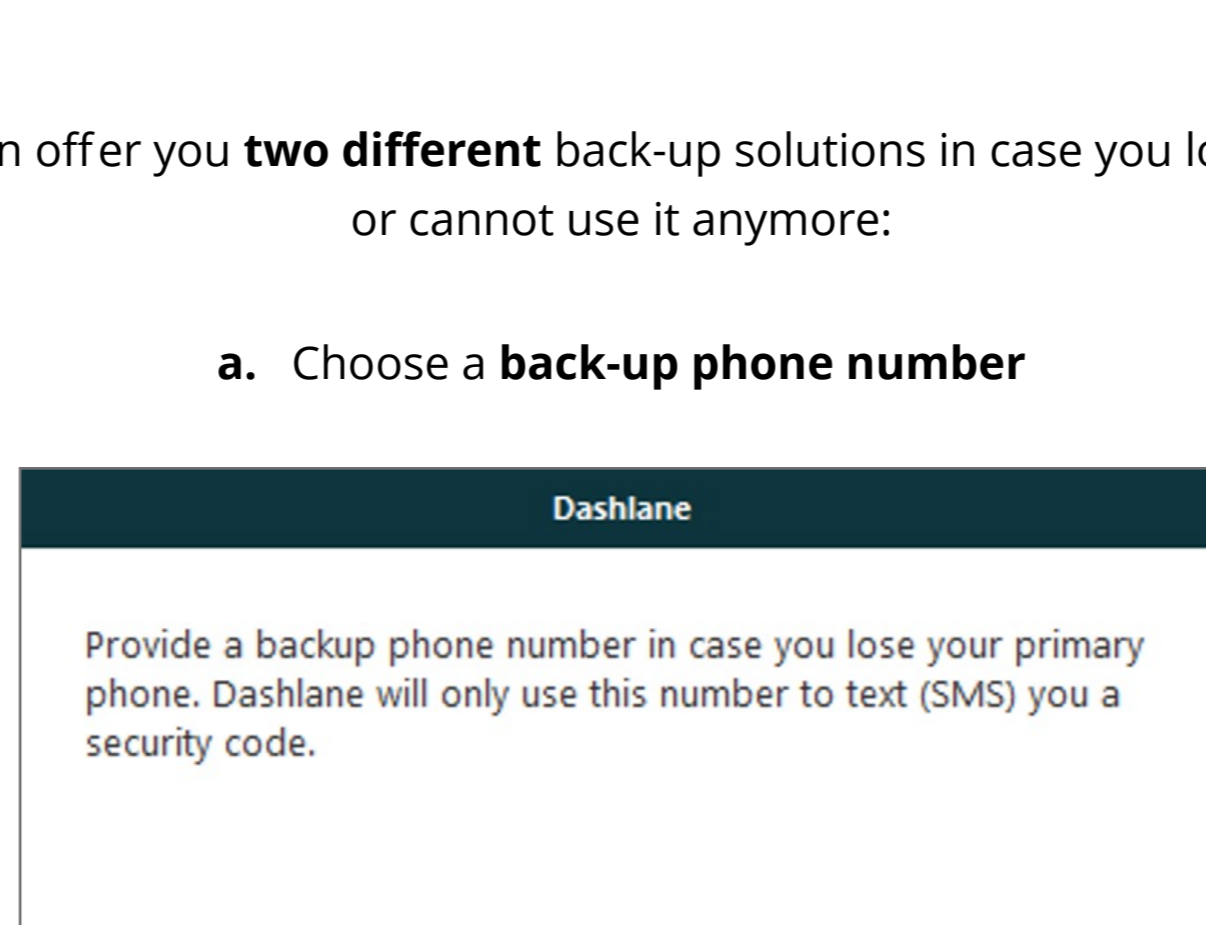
n offer you **two different** back-up solutions in case you l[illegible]
or cannot use it anymore:

**a.** Choose a **back-up phone number**

Dashlane

Provide a backup phone number in case you lose your primary phone. Dashlane will only use this number to text (SMS) you a security code.